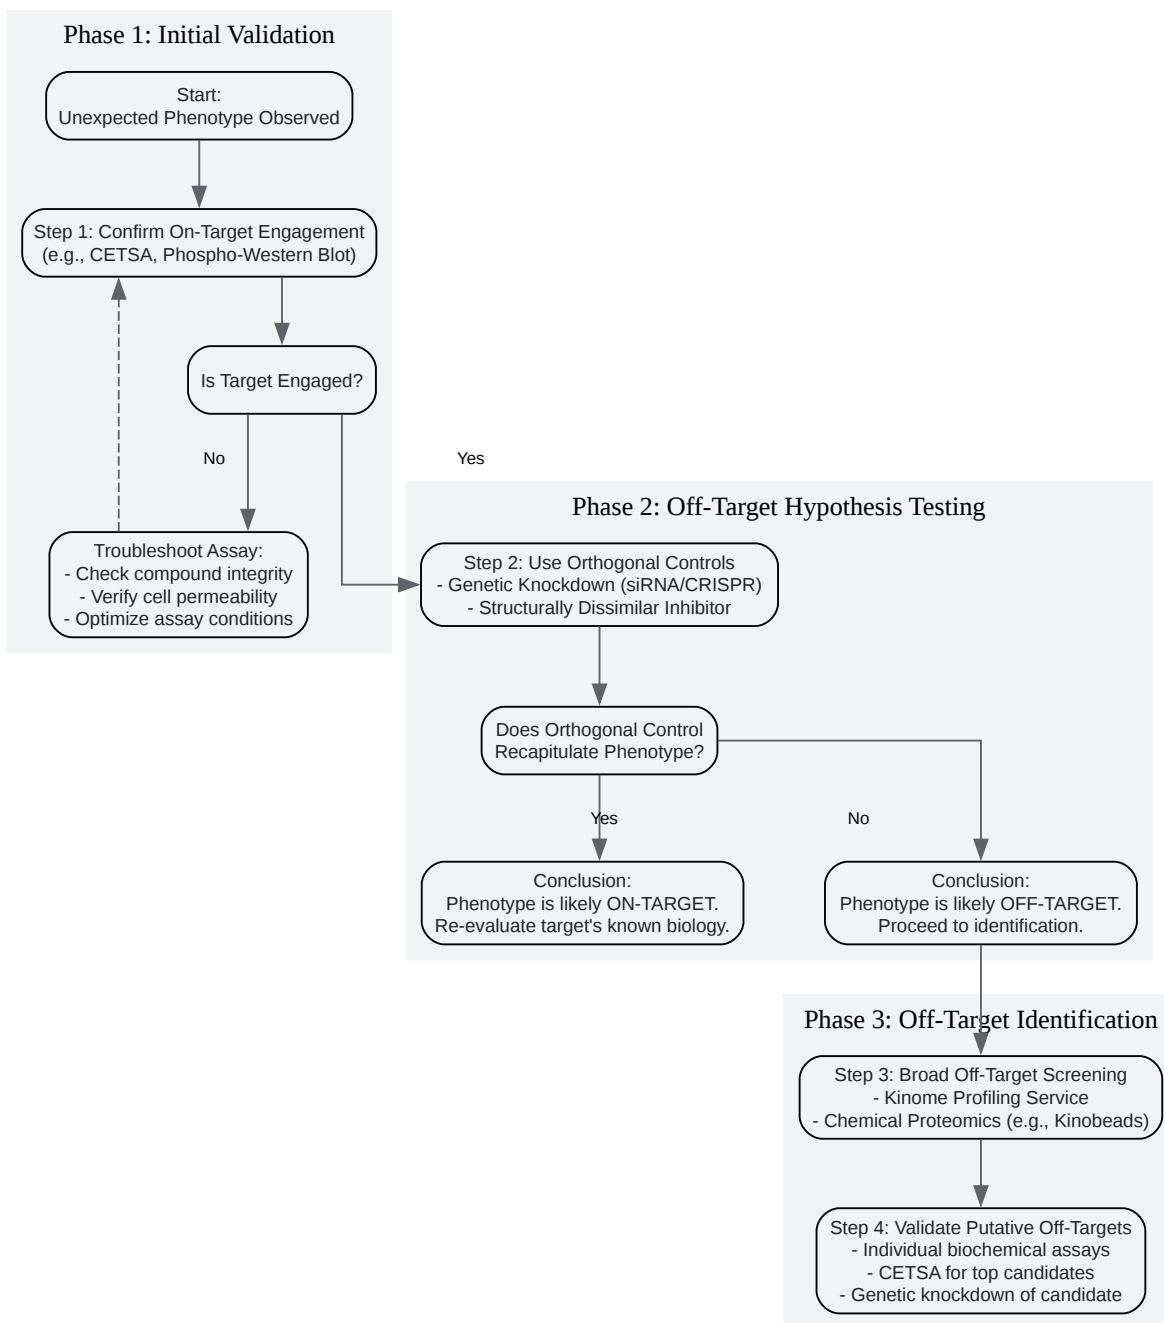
Phase 1: Initial Validation

Start:
Unexpected Phenotype Observed

Step 1: Confirm On-Target Engagement
(e.g., CETSA, Phospho-Western Blot)

Is Target Engaged?

No

Yes

Troubleshoot Assay:
- Check compound integrity
- Verify cell permeability
- Optimize assay conditions

Phase 2: Off-Target Hypothesis Testing

Step 2: Use Orthogonal Controls
- Genetic Knockdown (siRNA/CRISPR)
- Structurally Dissimilar Inhibitor

Does Orthogonal Control
Recapitulate Phenotype?

Yes

No

Conclusion:
Phenotype is likely ON-TARGET.
Re-evaluate target's known biology.

Conclusion:
Phenotype is likely OFF-TARGET.
Proceed to identification.

Phase 3: Off-Target Identification

Step 3: Broad Off-Target Screening
- Kinome Profiling Service
- Chemical Proteomics (e.g., Kinobeads)

Step 4: Validate Putative Off-Targets
- Individual biochemical assays
- CETSA for top candidates
- Genetic knockdown of candidate